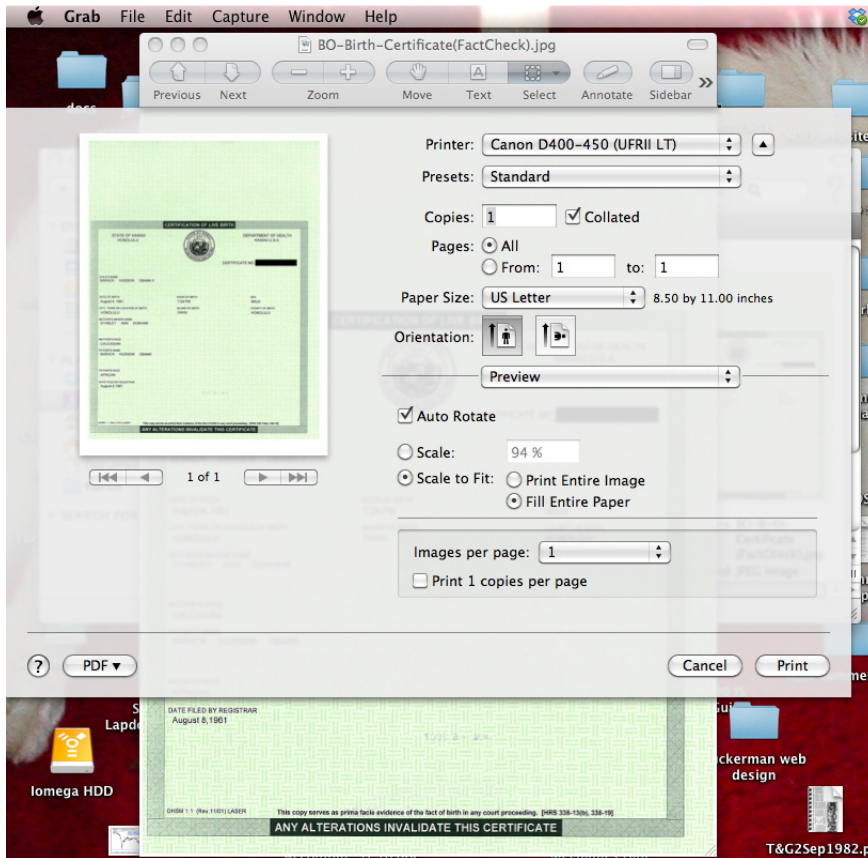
Grab File Edit Capture Window Help

BO-Birth-Certificate(FactCheck).jpg

Previous Next Zoom Move Text Select Annotate Sidebar

Printer: Canon D400-450 (UFRII LT)

Presets: Standard

Copies: 1 Collated

Pages: All

From: 1 to: 1

Paper Size: US Letter 8.50 by 11.00 inches

Orientation:

Preview

Auto Rotate

Scale: 94 %

Scale to Fit: Print Entire Image

Fill Entire Paper

Images per page: 1

Print 1 copies per page

1 of 1

?

PDF ▾

Cancel Print

CERTIFICATION OF LIVE BIRTH

ANY ALTERATIONS INVALIDATE THIS CERTIFICATE

DATE FILED BY REGISTRAR
August 8,1961

OHSM 1.1 (Rev 11/01) LASER

This copy serves as prima facie evidence of the fact of birth in any court proceeding. [HRS 338-13(b), 338-19]

ANY ALTERATIONS INVALIDATE THIS CERTIFICATE

Lapd

Iomega HDD

ckerman web design

T&G2Sep1982.p